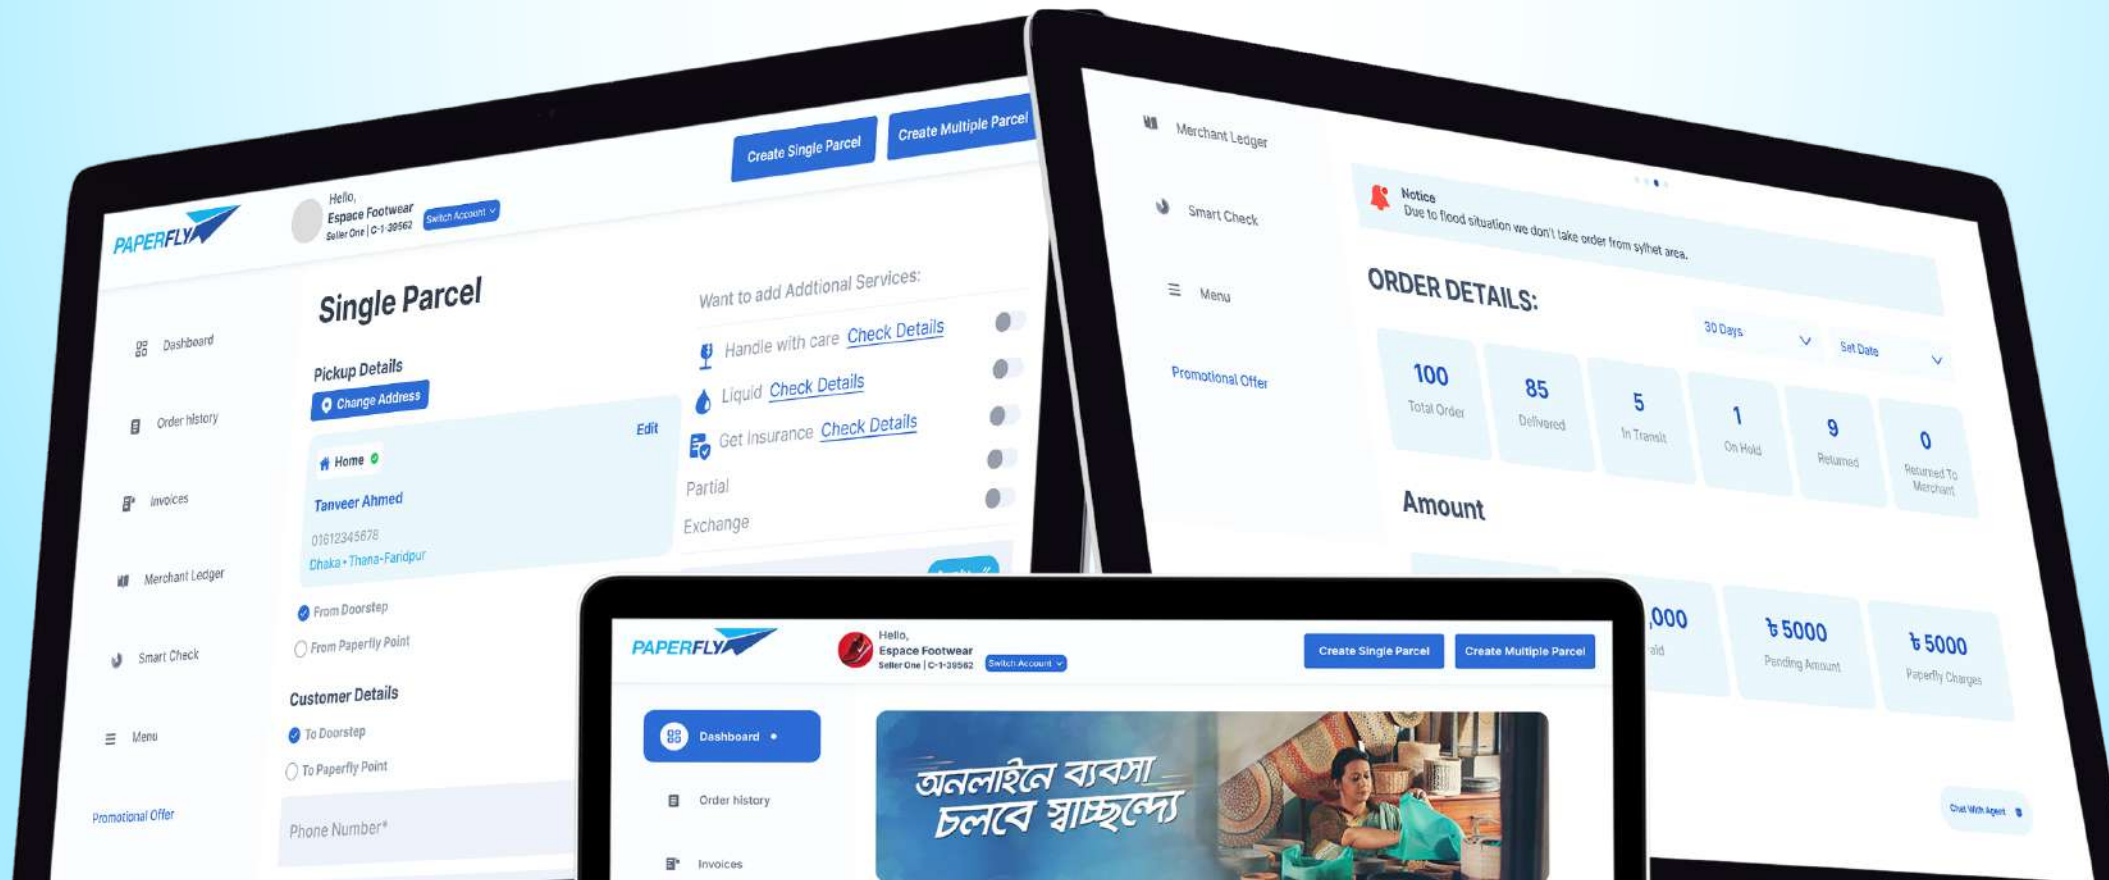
PAPERFLY

Hello,
Espace Footwear
Seller One | C-1-39562
Switch Account

Create Single Parcel
Create Multiple Parcel

Dashboard
Order history
Invoices
Merchant Ledger
Smart Check
Menu
Promotional Offer

Single Parcel

Pickup Details
Change Address
Edit
Home
Tanveer Ahmed
01612345678
Dhaka • Thana-Faridpur

From Doorstep
From Paperfly Point

Customer Details
To Doorstep
To Paperfly Point
Phone Number*

Want to add Addtional Services:
Handle with care Check Details
Liquid Check Details
Get Insurance Check Details
Partial
Exchange

Merchant Ledger
Smart Check
Menu
Promotional Offer

Notice
Due to flood situation we don't take order from sylhet area.

ORDER DETAILS:
30 Days
Set Date

| 100 | 85 | 5 | 1 | 9 | 0 |
|---|---|---|---|---|---|
| Total Order | Delivered | In Transit | On Hold | Returned | Returned To Merchant |

Amount
,000
aid
৳ 5000
Pending Amount
৳ 5000
Paperfly Charges

Chat With Agent

PAPERFLY
Hello,
Espace Footwear
Seller One | C-1-39562
Switch Account
Create Single Parcel
Create Multiple Parcel

Dashboard
Order history
Invoices

অনলাইনে ব্যবসা
চলবে স্বাচ্ছন্দ্যে